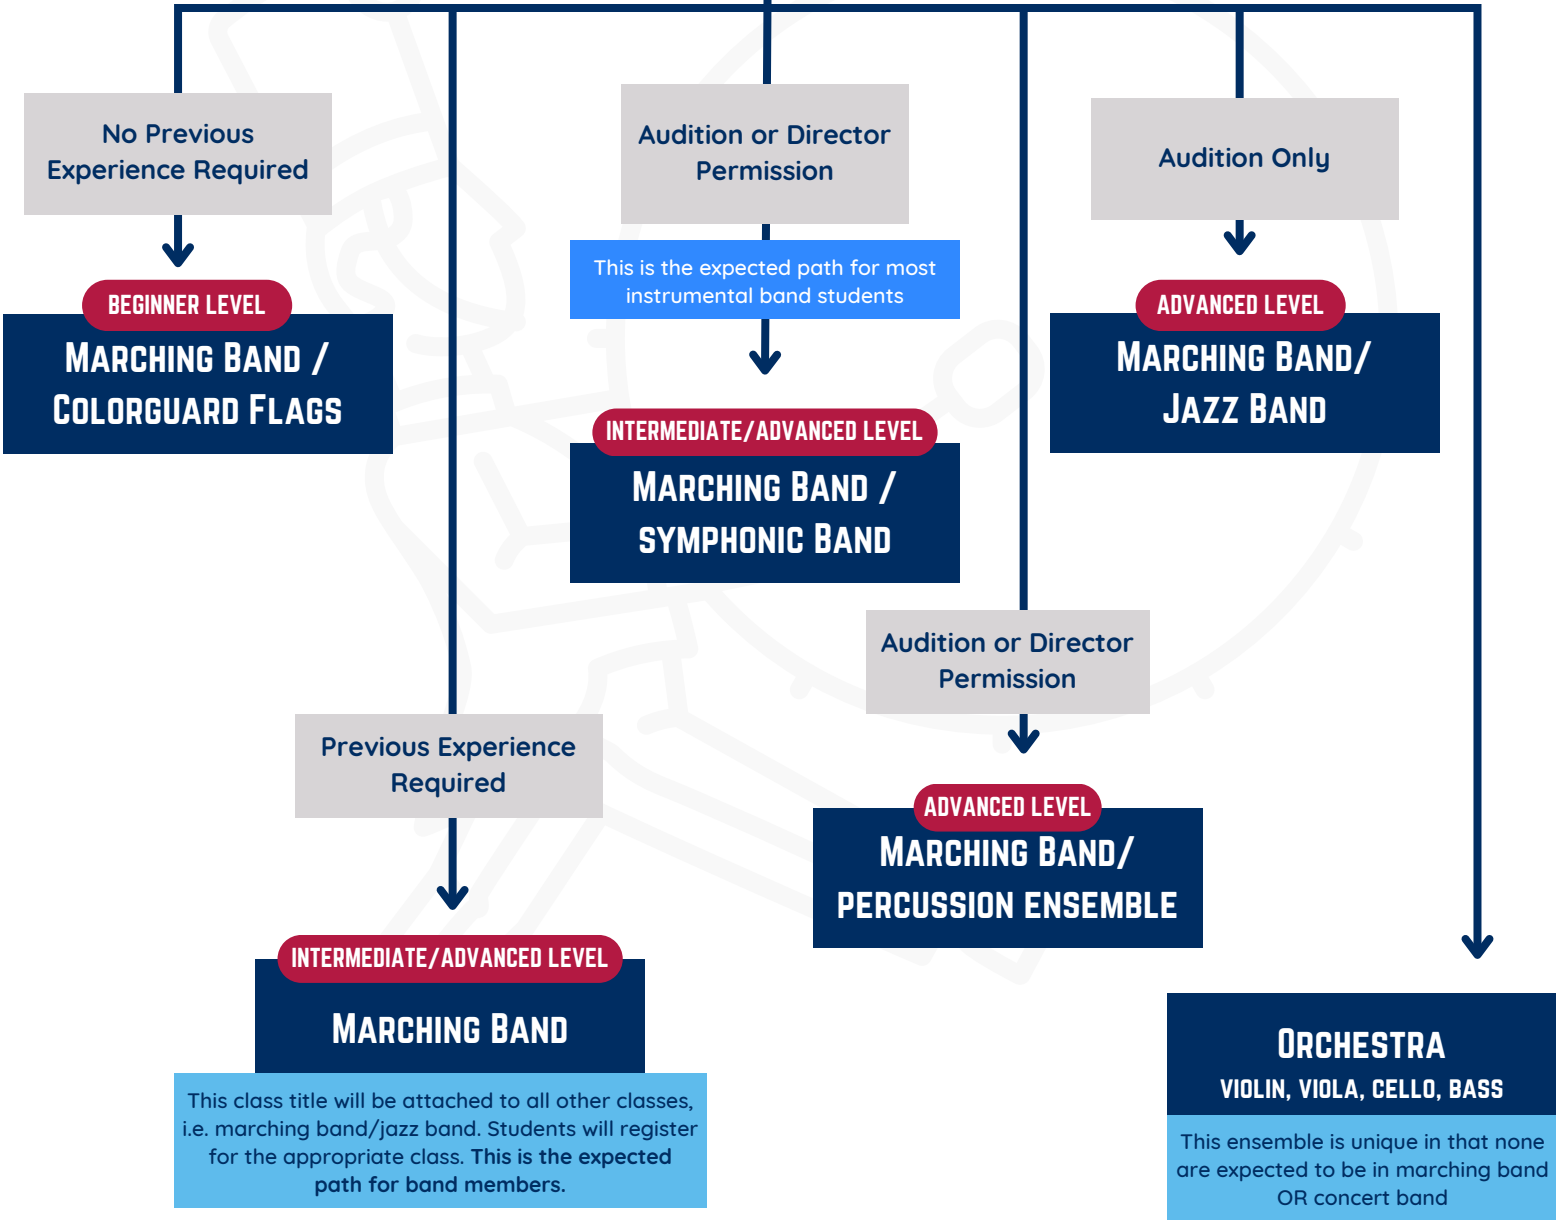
No Previous Experience Required

BEGINNER LEVEL

MARCHING BAND / COLORGUARD FLAGS

Audition or Director Permission

This is the expected path for most instrumental band students

INTERMEDIATE/ADVANCED LEVEL

MARCHING BAND / SYMPHONIC BAND

Audition Only

ADVANCED LEVEL

MARCHING BAND/ JAZZ BAND

Audition or Director Permission

ADVANCED LEVEL

MARCHING BAND/ PERCUSSION ENSEMBLE

Previous Experience Required

INTERMEDIATE/ADVANCED LEVEL

MARCHING BAND

This class title will be attached to all other classes, i.e. marching band/jazz band. Students will register for the appropriate class. This is the expected path for band members.

ORCHESTRA
VIOLIN, VIOLA, CELLO, BASS

This ensemble is unique in that none are expected to be in marching band OR concert band